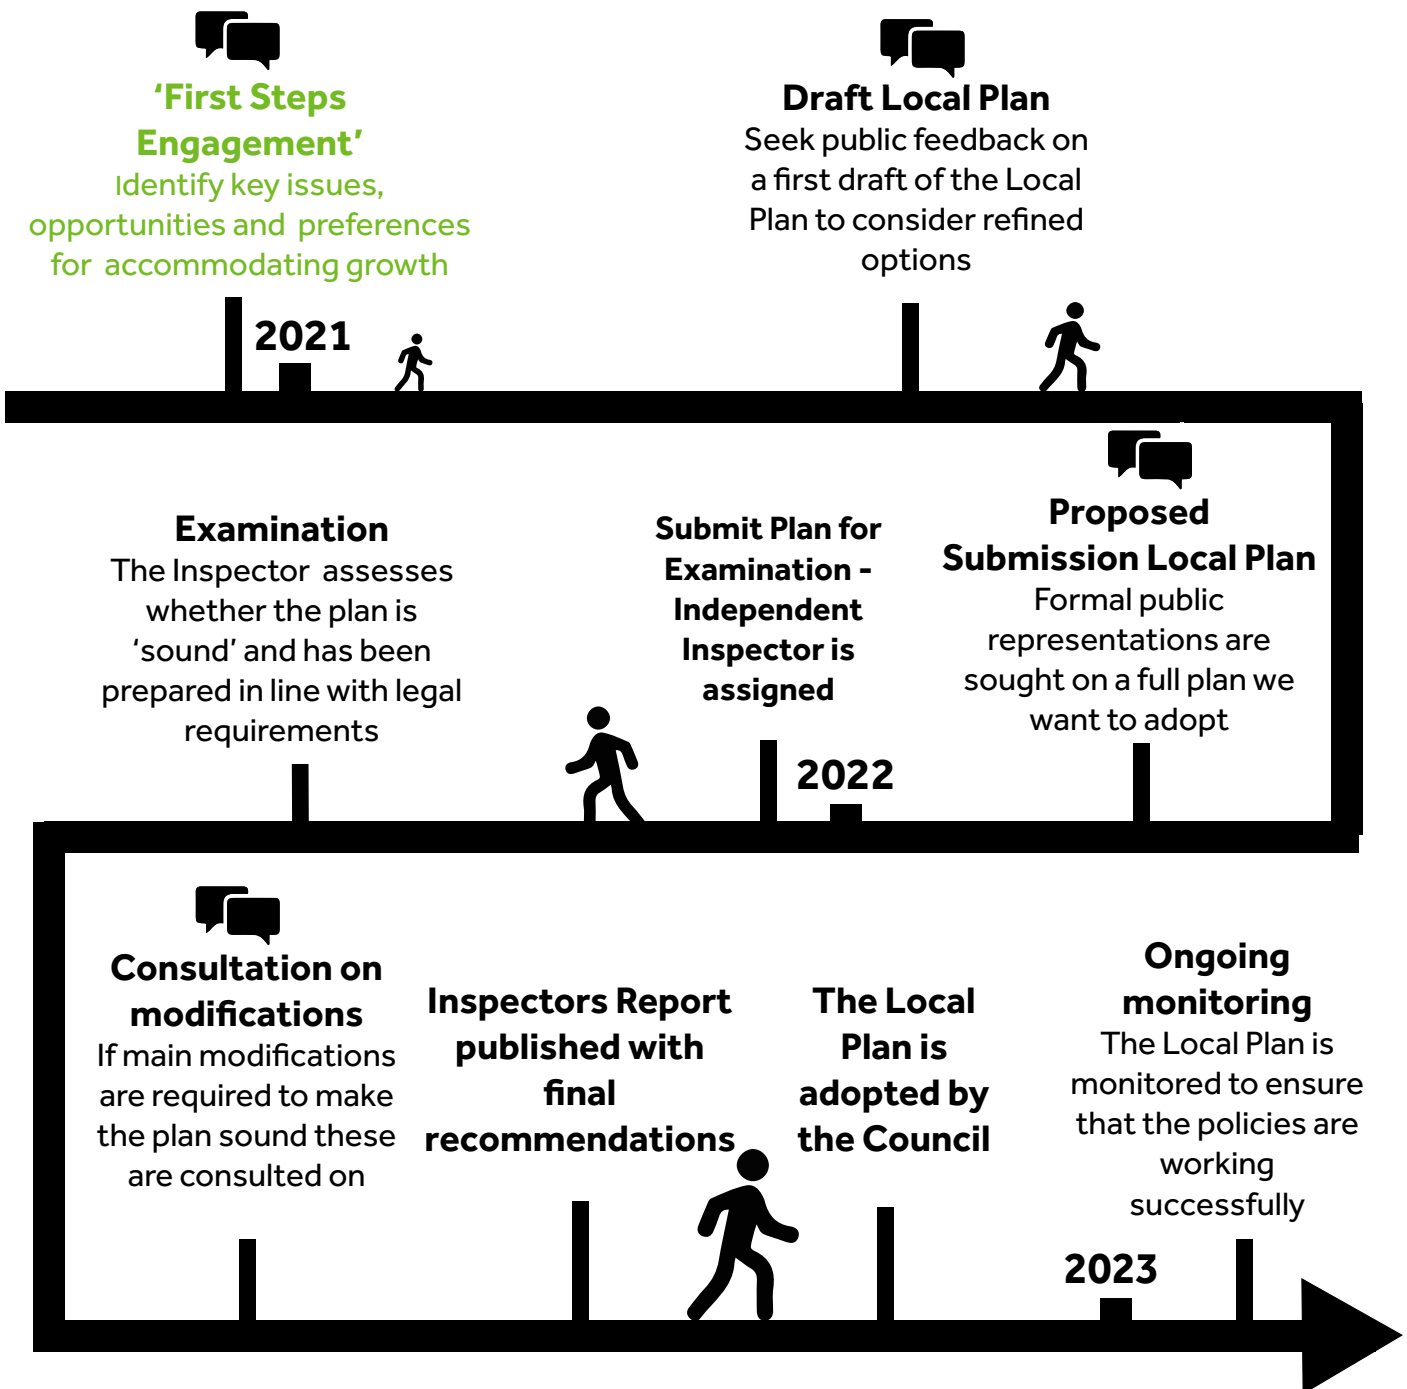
‘First Steps Engagement’
Identify key issues, opportunities and preferences for accommodating growth

Draft Local Plan
Seek public feedback on a first draft of the Local Plan to consider refined options

2021

Examination
The Inspector assesses whether the plan is ‘sound’ and has been prepared in line with legal requirements

Submit Plan for Examination - Independent Inspector is assigned

Proposed Submission Local Plan
Formal public representations are sought on a full plan we want to adopt

2022

Consultation on modifications
If main modifications are required to make the plan sound these are consulted on

Inspectors Report published with final recommendations

The Local Plan is adopted by the Council

Ongoing monitoring
The Local Plan is monitored to ensure that the policies are working successfully

2023